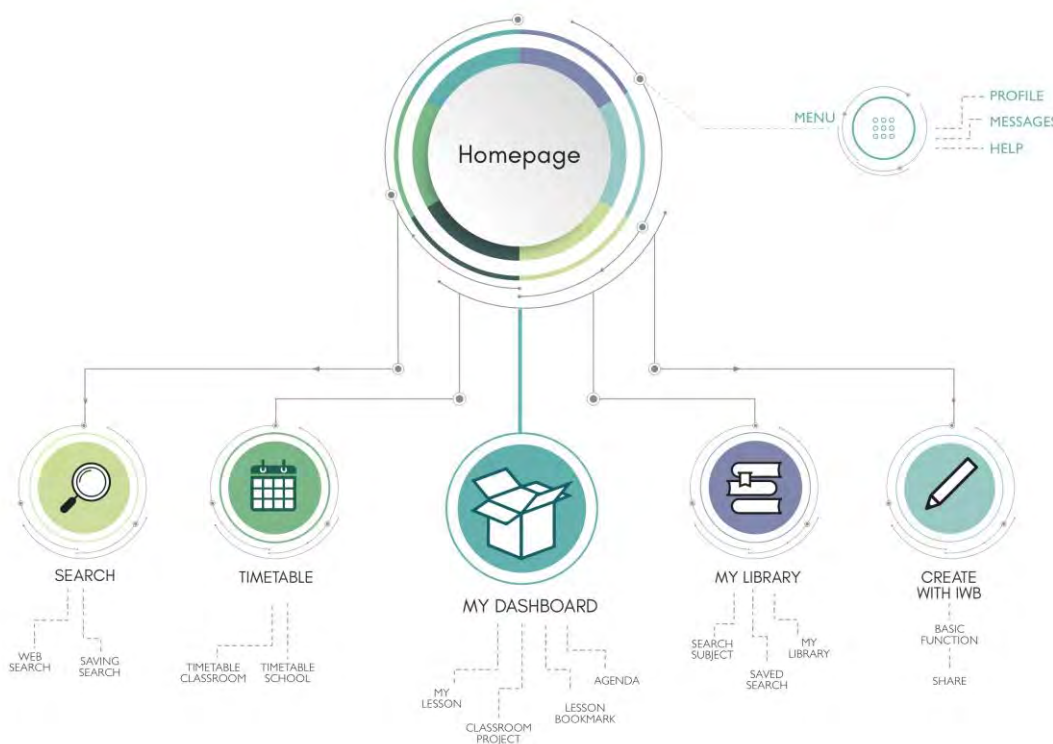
Homepage

MENU

PROFILE

MESSAGES

HELP

SEARCH

WEB SEARCH

SAVING SEARCH

TIMETABLE

TIMETABLE CLASSROOM

TIMETABLE SCHOOL

MY DASHBOARD

MY LESSON

CLASSROOM PROJECT

LESSON BOOKMARK

AGENDA

MY LIBRARY

SEARCH SUBJECT

SAVED SEARCH

MY LIBRARY

CREATE WITH IWB

BASIC FUNCTION

SHARE